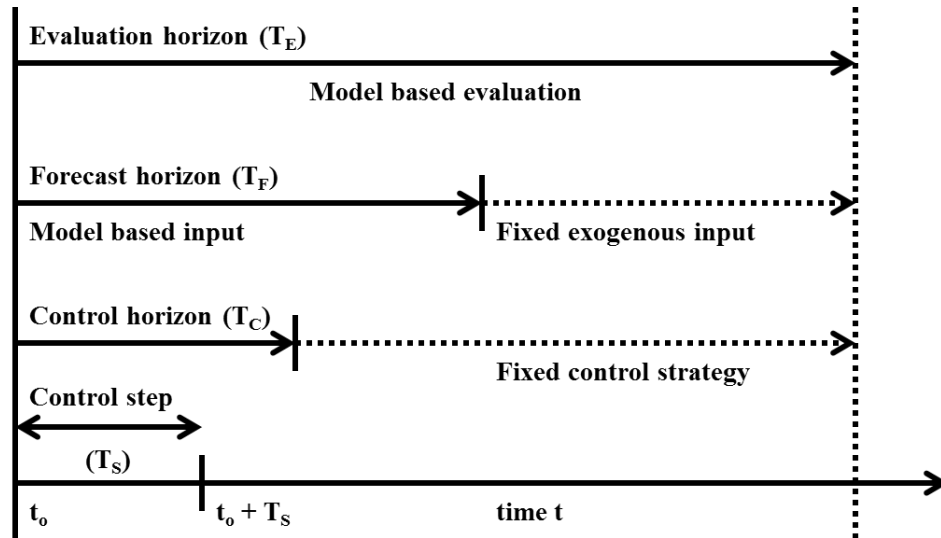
Evaluation horizon $(T_E)$

Model based evaluation

Forecast horizon $(T_F)$

Model based input

Fixed exogenous input

Control horizon $(T_C)$

Fixed control strategy

Control step

$(T_S)$

$t_o$

$t_o + T_S$

time t